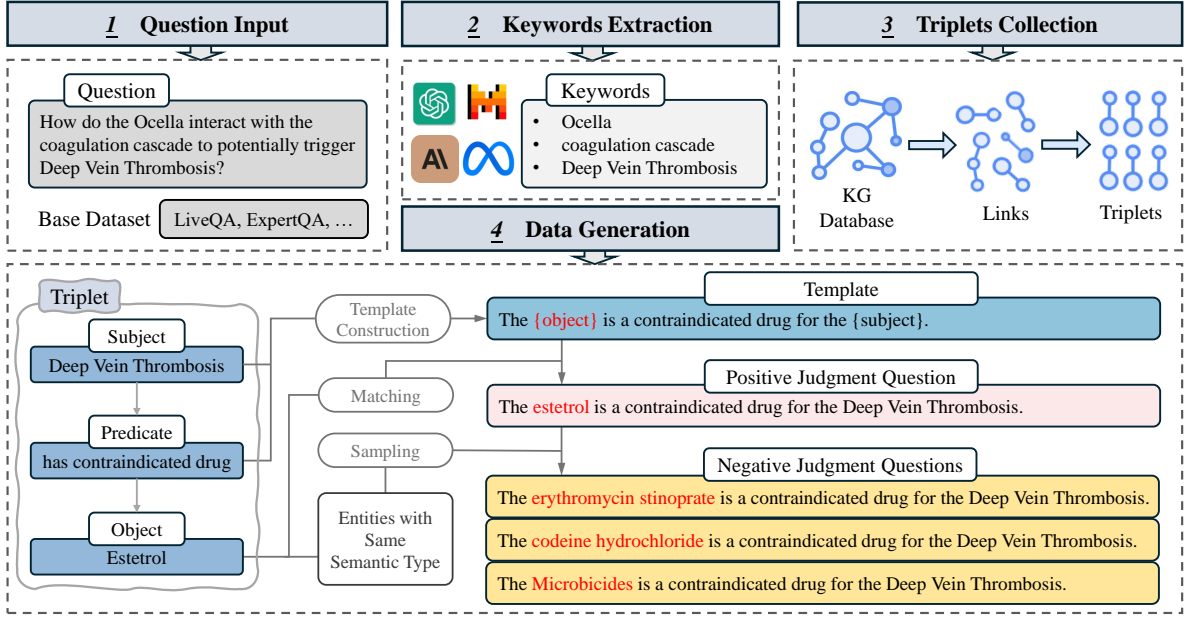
1 Question Input

2 Keywords Extraction

3 Triplets Collection

Question

How do the Ocella interact with the coagulation cascade to potentially trigger Deep Vein Thrombosis?

Base Dataset LiveQA, ExpertQA, …

Keywords

- Ocella
- coagulation cascade
- Deep Vein Thrombosis

KG Database

Links

Triplets

4 Data Generation

Triplet

Subject

Deep Vein Thrombosis

Predicate

has contraindicated drug

Object

Estetrol

Template Construction

Matching

Sampling

Entities with Same Semantic Type

Template

The {object} is a contraindicated drug for the {subject}.

Positive Judgment Question

The estetrol is a contraindicated drug for the Deep Vein Thrombosis.

Negative Judgment Questions

The erythromycin stinoprate is a contraindicated drug for the Deep Vein Thrombosis.

The codeine hydrochloride is a contraindicated drug for the Deep Vein Thrombosis.

The Microbicides is a contraindicated drug for the Deep Vein Thrombosis.